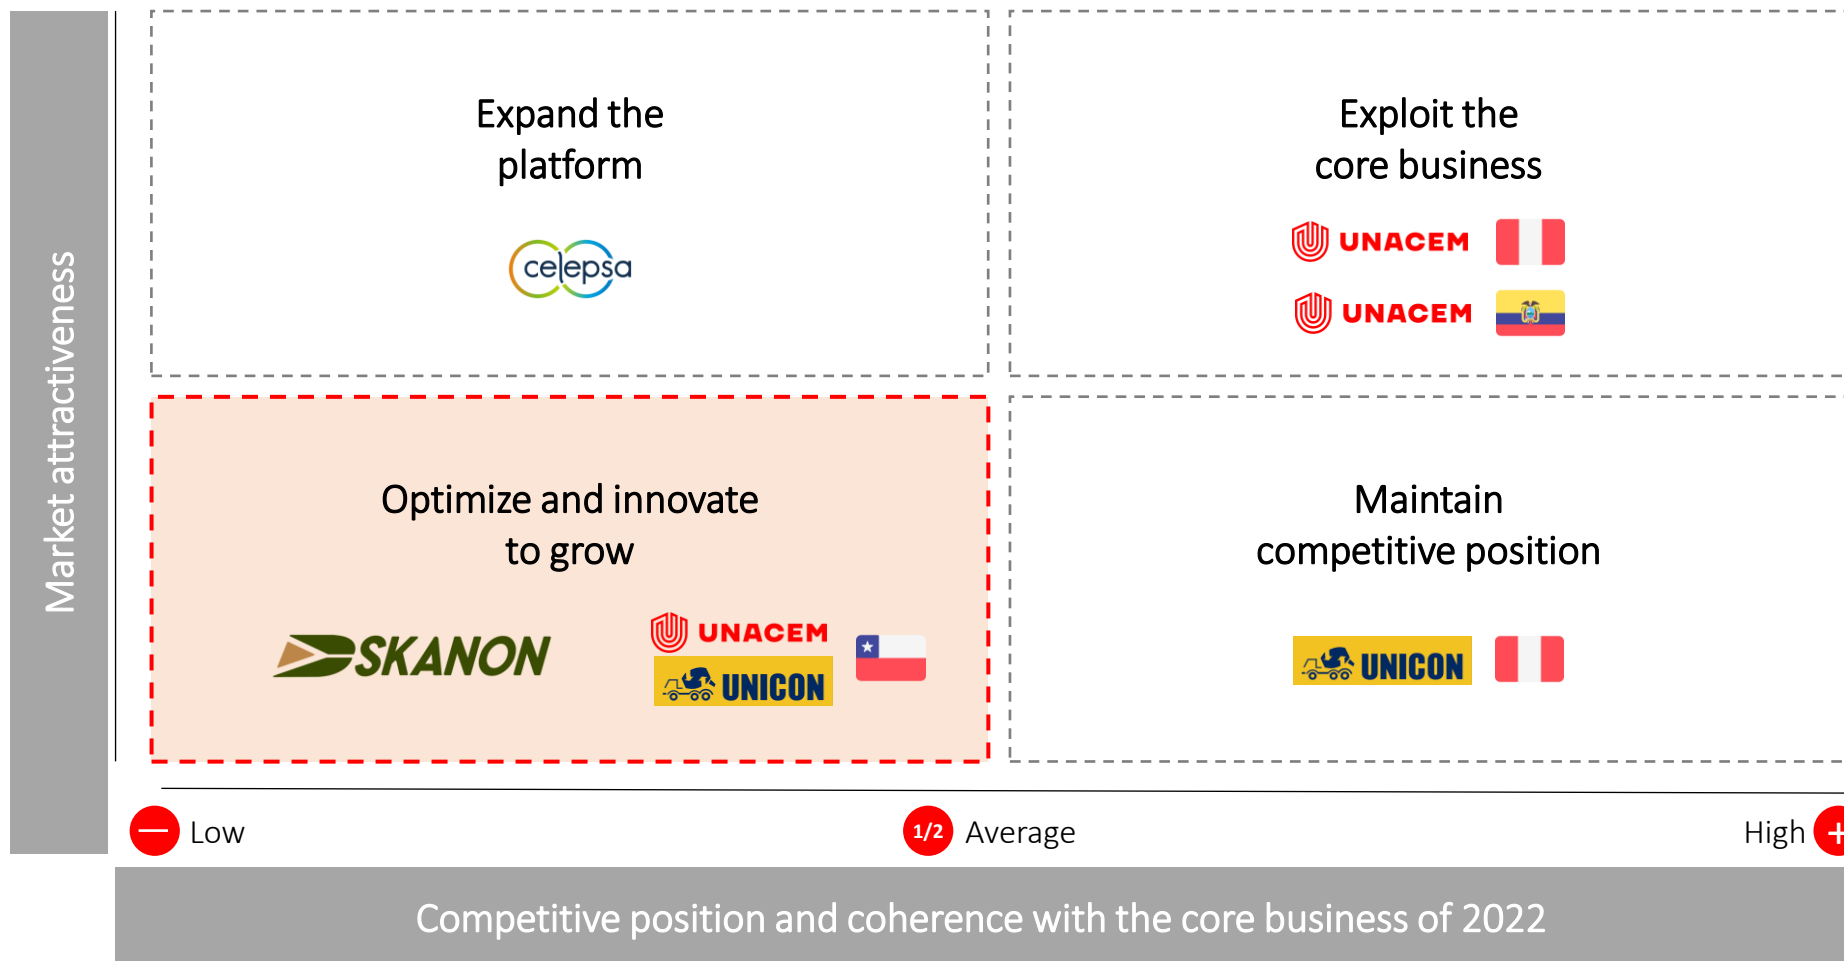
Market attractiveness

Expand the platform

celepsa

Exploit the core business

UNACEM

UNACEM

Optimize and innovate to grow

SKANON

UNACEM

UNICON

Maintain competitive position

UNICON

— Low

1/2 Average

High +

Competitive position and coherence with the core business of 2022